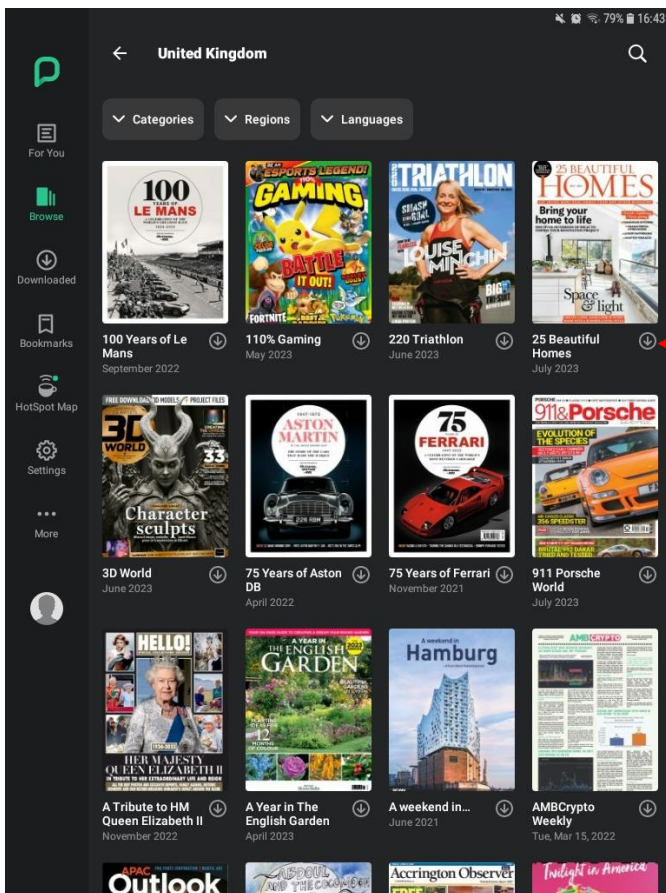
79% 16:43

United Kingdom

Categories
Regions
Languages

For You
Browse
Downloaded
Bookmarks
HotSpot Map
Settings
More

100 YEARS OF LE MANS

ESPORTS LEGEND! GAMING BATTLE IT OUT! FORTNITE

TRIATHLON LOUISE MINCHIN

25 BEAUTIFUL HOMES Bring your home to life Space & light

100 Years of Le Mans
September 2022

110% Gaming
May 2023

220 Triathlon
June 2023

25 Beautiful Homes
July 2023

3D WORLD 33 Character sculpts

ASTON MARTIN

75 FERRARI

911&Porsche EVOLUTION OF THE SPECIES

3D World
June 2023

75 Years of Aston DB
April 2022

75 Years of Ferrari
November 2021

911 Porsche World
July 2023

HELLO! HER MAJESTY QUEEN ELIZABETH II

A YEAR IN THE ENGLISH GARDEN 12 MONTHS

A weekend in Hamburg

AMBCRYPTO

A Tribute to HM Queen Elizabeth II
November 2022

A Year in The English Garden
April 2023

A weekend in...
June 2021

AMBCrypto Weekly
Tue, Mar 15, 2022

APAC Outlook

Accrington Observer

Twilight in America